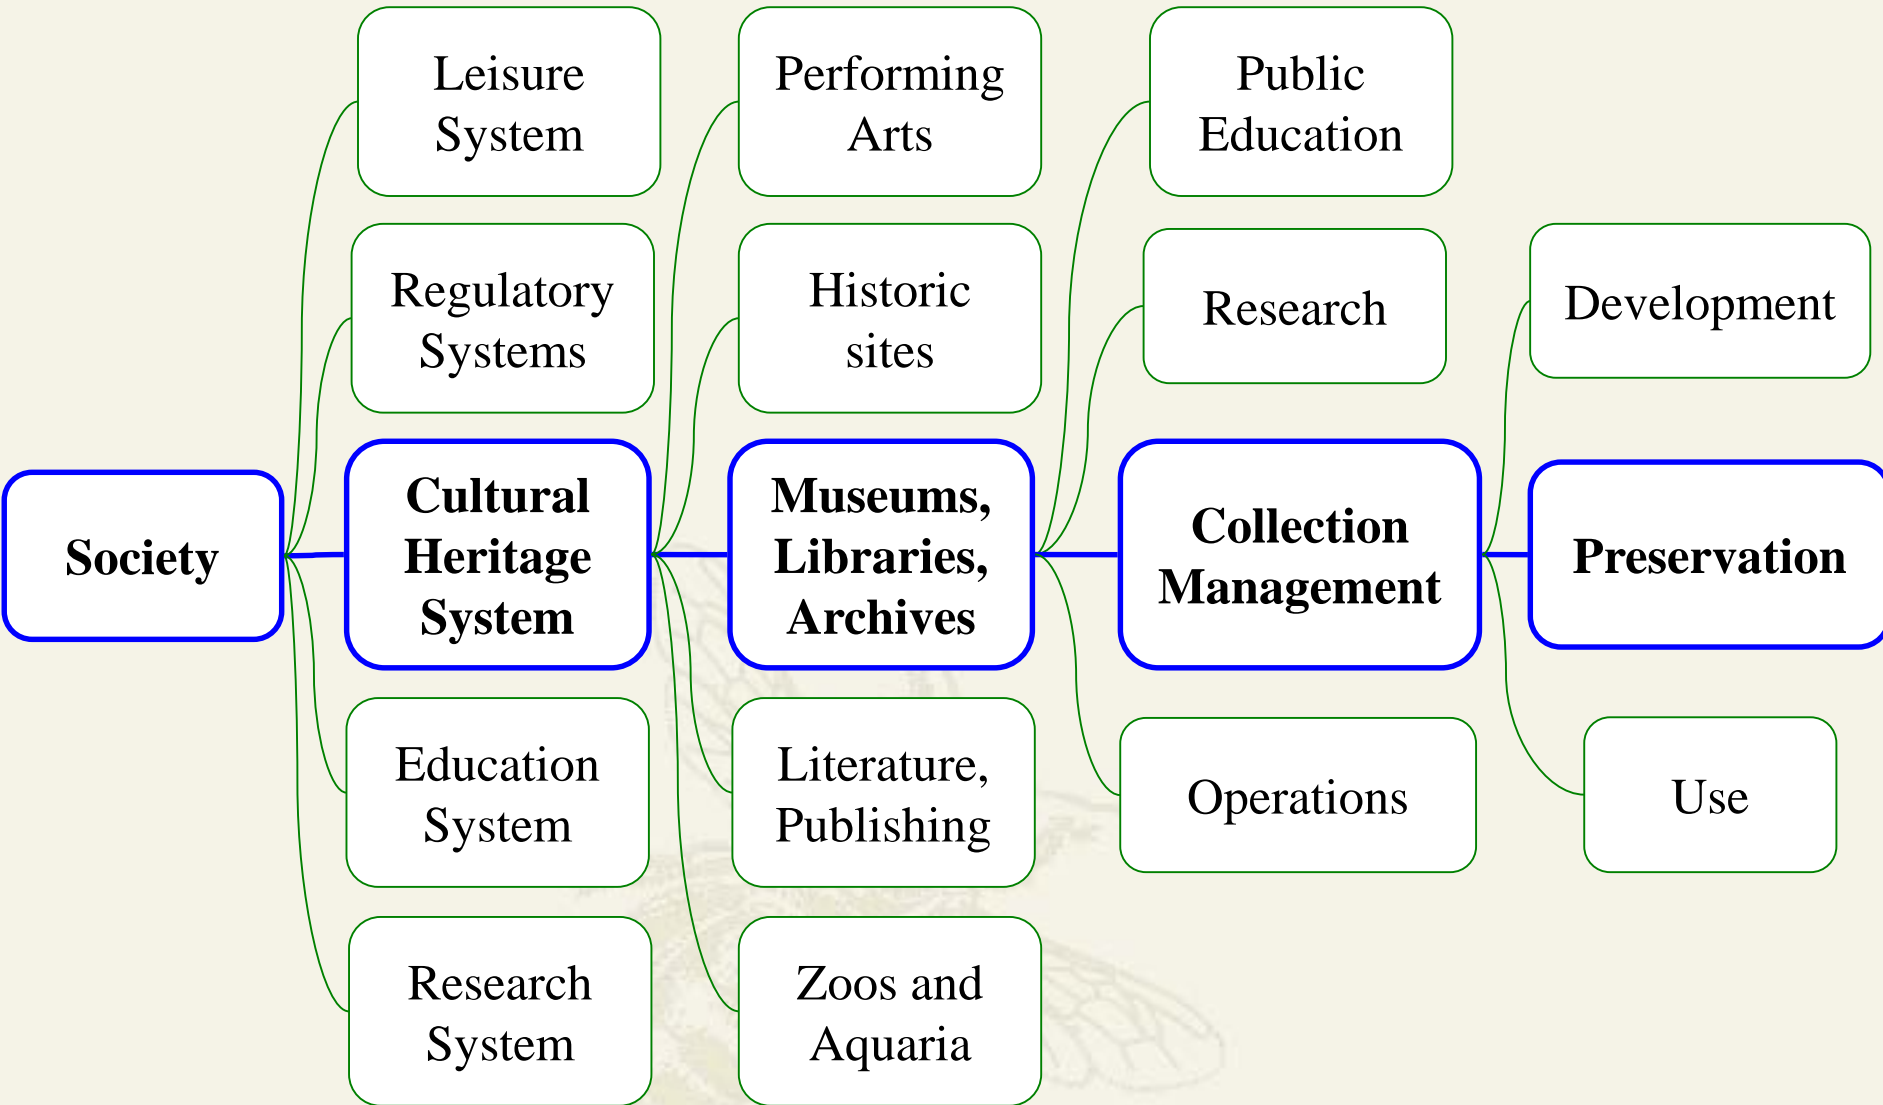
Society

Leisure System

Regulatory Systems

Cultural Heritage System

Education System

Research System

Performing Arts

Historic sites

Museums, Libraries, Archives

Literature, Publishing

Zoos and Aquaria

Public Education

Research

Collection Management

Operations

Development

Preservation

Use